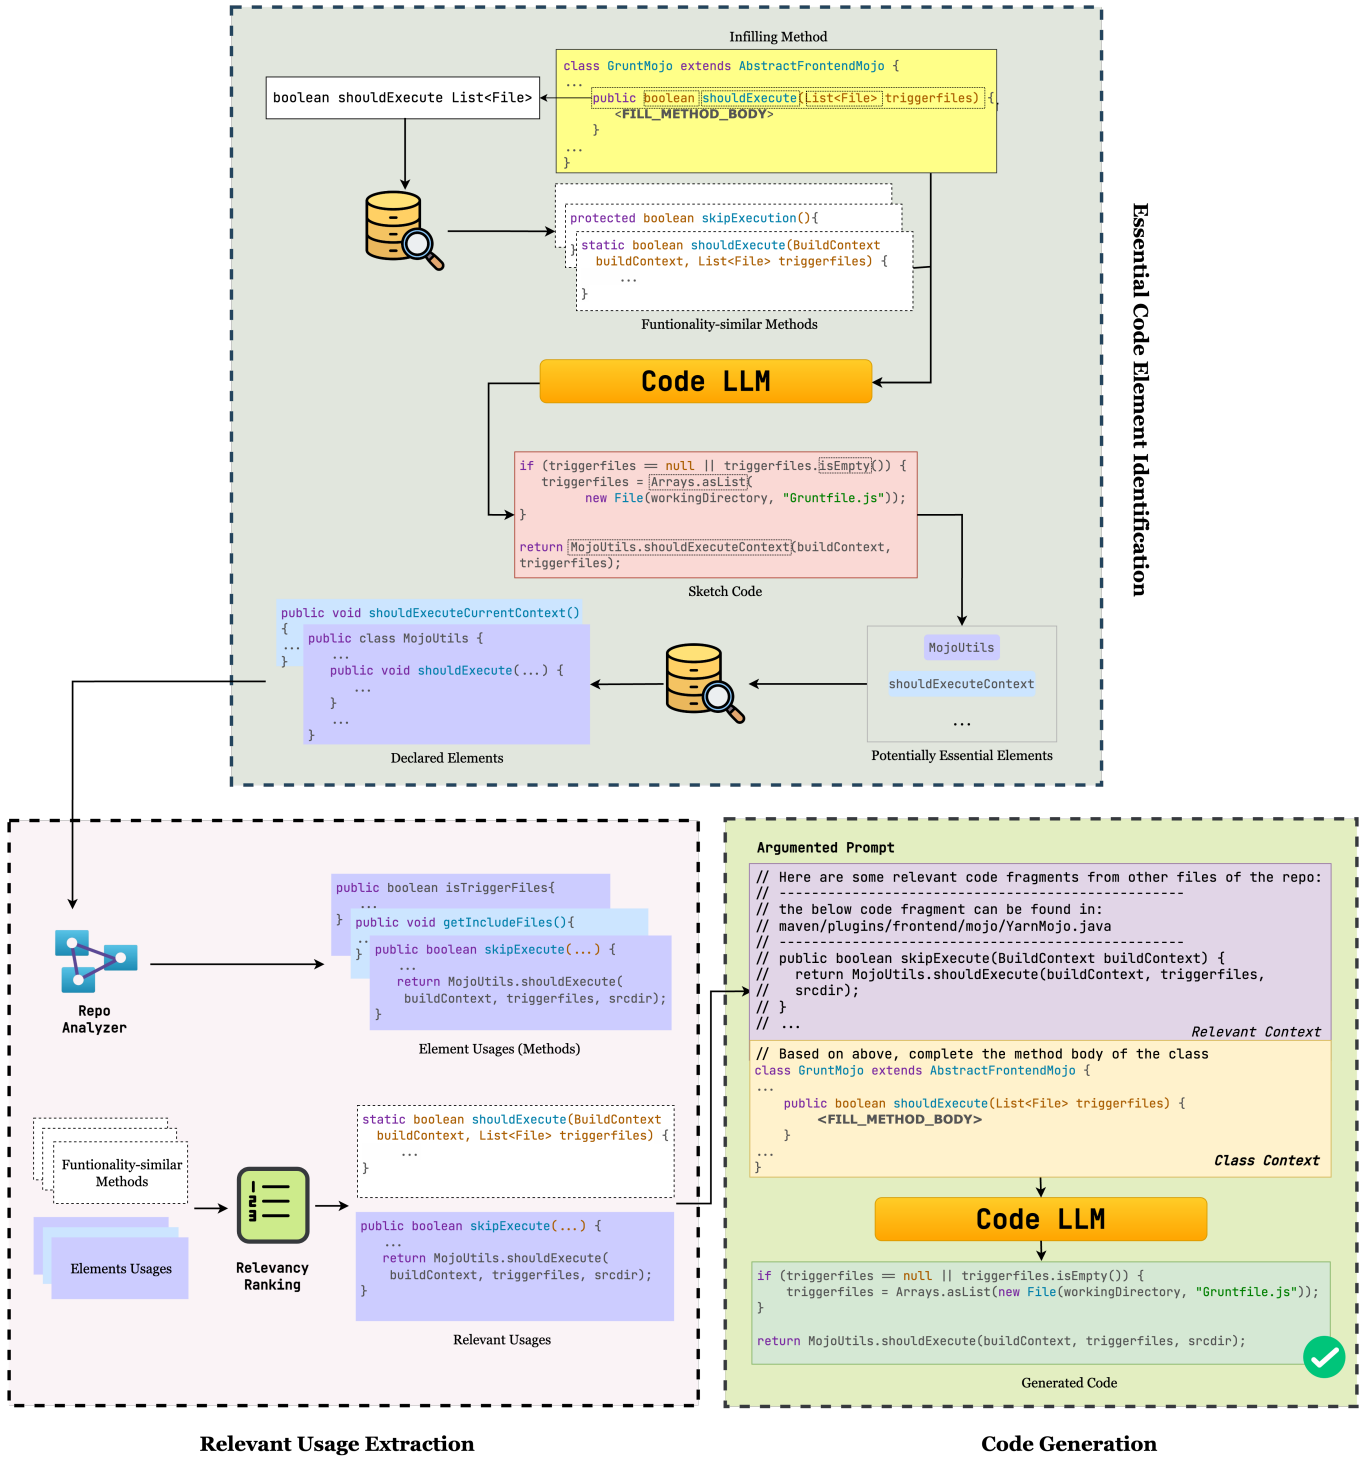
Infilling Method

class GruntMojo extends AbstractFrontendMojo {
...
public boolean shouldExecute(List<File> triggerfiles) {
<FILL_METHOD_BODY>
}
...
}

boolean shouldExecute List<File>

protected boolean skipExecution(){

static boolean shouldExecute(BuildContext buildContext, List<File> triggerfiles) {
...
}

Funtionality-similar Methods

Code LLM

if (triggerfiles == null || triggerfiles.isEmpty()) {
triggerfiles = Arrays.asList(
new File(workingDirectory, "Gruntfile.js"));
}

return MojoUtils.shouldExecuteContext(buildContext, triggerfiles);

Sketch Code

Essential Code Element Identification

public void shouldExecuteCurrentContext()
{
...
}

public class MojoUtils {
...
public void shouldExecute(...) {
...
}
...
}

Declared Elements

MojoUtils

shouldExecuteContext

...

Potentially Essential Elements

Repo Analyzer

public boolean isTriggerFiles{
...
}

public void getIncludeFiles(){
...
}

public boolean skipExecute(...) {
...
return MojoUtils.shouldExecute(
buildContext, triggerfiles, srcdir);
}

Element Usages (Methods)

Funtionality-similar Methods

Elements Usages

Relevancy Ranking

static boolean shouldExecute(BuildContext buildContext, List<File> triggerfiles) {
...
}

public boolean skipExecute(...) {
...
return MojoUtils.shouldExecute(
buildContext, triggerfiles, srcdir);
}

Relevant Usages

Argumented Prompt

// Here are some relevant code fragments from other files of the repo:
// ------------------------------------------------
// the below code fragment can be found in:
// maven/plugins/frontend/mojo/YarnMojo.java
// ------------------------------------------------
// public boolean skipExecute(BuildContext buildContext) {
// return MojoUtils.shouldExecute(buildContext, triggerfiles,
// srcdir);
// }
// ...

Relevant Context

// Based on above, complete the method body of the class
class GruntMojo extends AbstractFrontendMojo {
...
public boolean shouldExecute(List<File> triggerfiles) {
<FILL_METHOD_BODY>
}
...
}

Class Context

Code LLM

if (triggerfiles == null || triggerfiles.isEmpty()) {
triggerfiles = Arrays.asList(new File(workingDirectory, "Gruntfile.js"));
}

return MojoUtils.shouldExecute(buildContext, triggerfiles, srcdir);

Generated Code

Relevant Usage Extraction

Code Generation